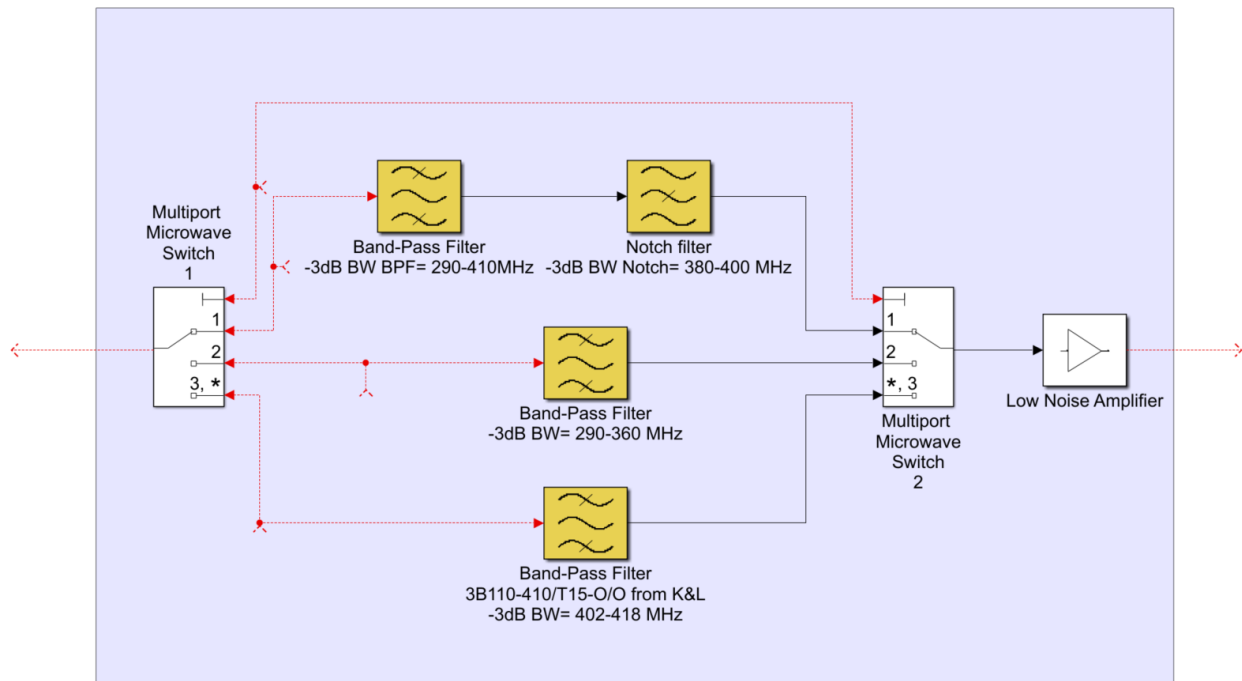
Multiport Microwave Switch 1

1
2
3, *

Band-Pass Filter
-3dB BW BPF= 290-410MHz

Notch filter
-3dB BW Notch= 380-400 MHz

Band-Pass Filter
-3dB BW= 290-360 MHz

Band-Pass Filter
3B110-410/T15-O/O from K&L
-3dB BW= 402-418 MHz

1
2
*, 3

Multiport Microwave Switch 2

Low Noise Amplifier